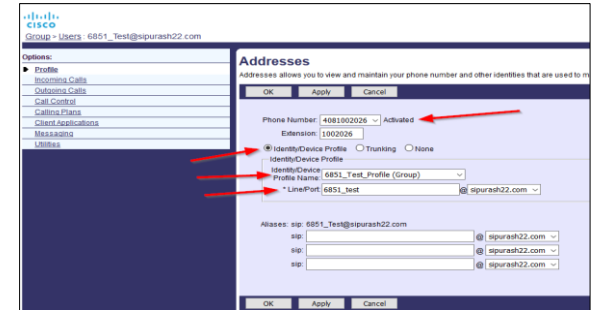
cisco
Group > Users : 6851_Test@sipurash22.com

Options:
Profile
Incoming Calls
Outgoing Calls
Call Control
Calling Plans
Client Applications
Messaging
Utilities

Addresses
Addresses allows you to view and maintain your phone number and other identities that are used to m

OK Apply Cancel

Phone Number: 4081002026 Activated
Extension: 1002026
Identity/Device Profile Trunking None
Identity/Device Profile
Identity/Device Profile Name: 6851_Test_Profile (Group)
* Line/Port: 6851_test @ sipurash22.com

Aliases: sip: 6851_Test@sipurash22.com
sip: @ sipurash22.com
sip: @ sipurash22.com
sip: @ sipurash22.com

OK Apply Cancel